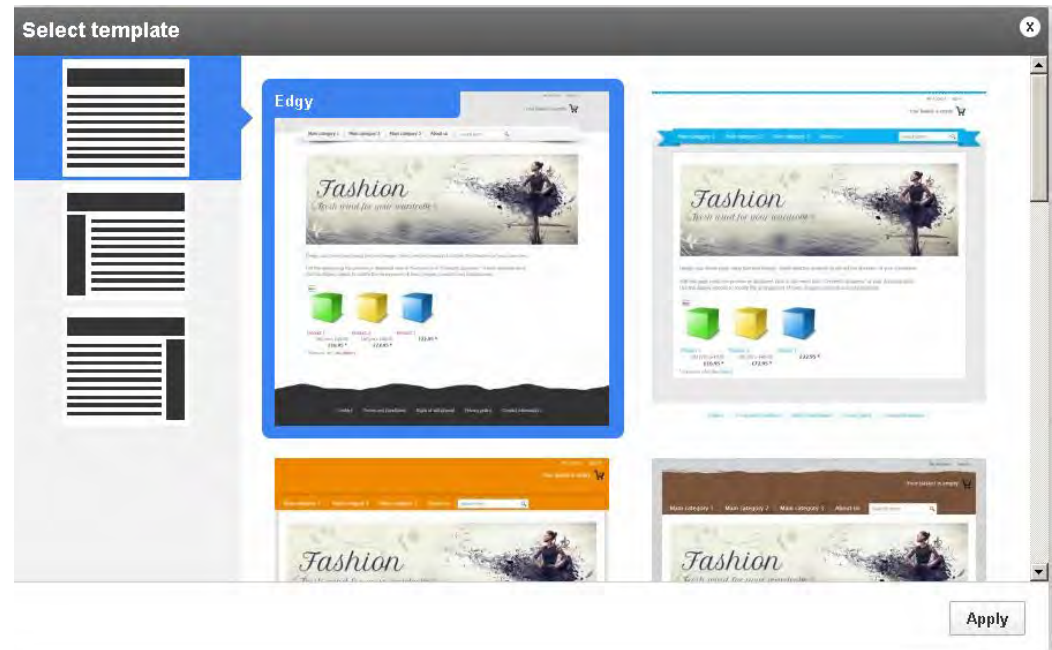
Select template

Edgy

Main category 1 Main category 2 Main category 3 About us

Fashion
Fresh wind for your wardrobe

Fashion
Fresh wind for your wardrobe

Main category 1 Main category 2 Main category 3 About us

Fashion

Fashion

Apply